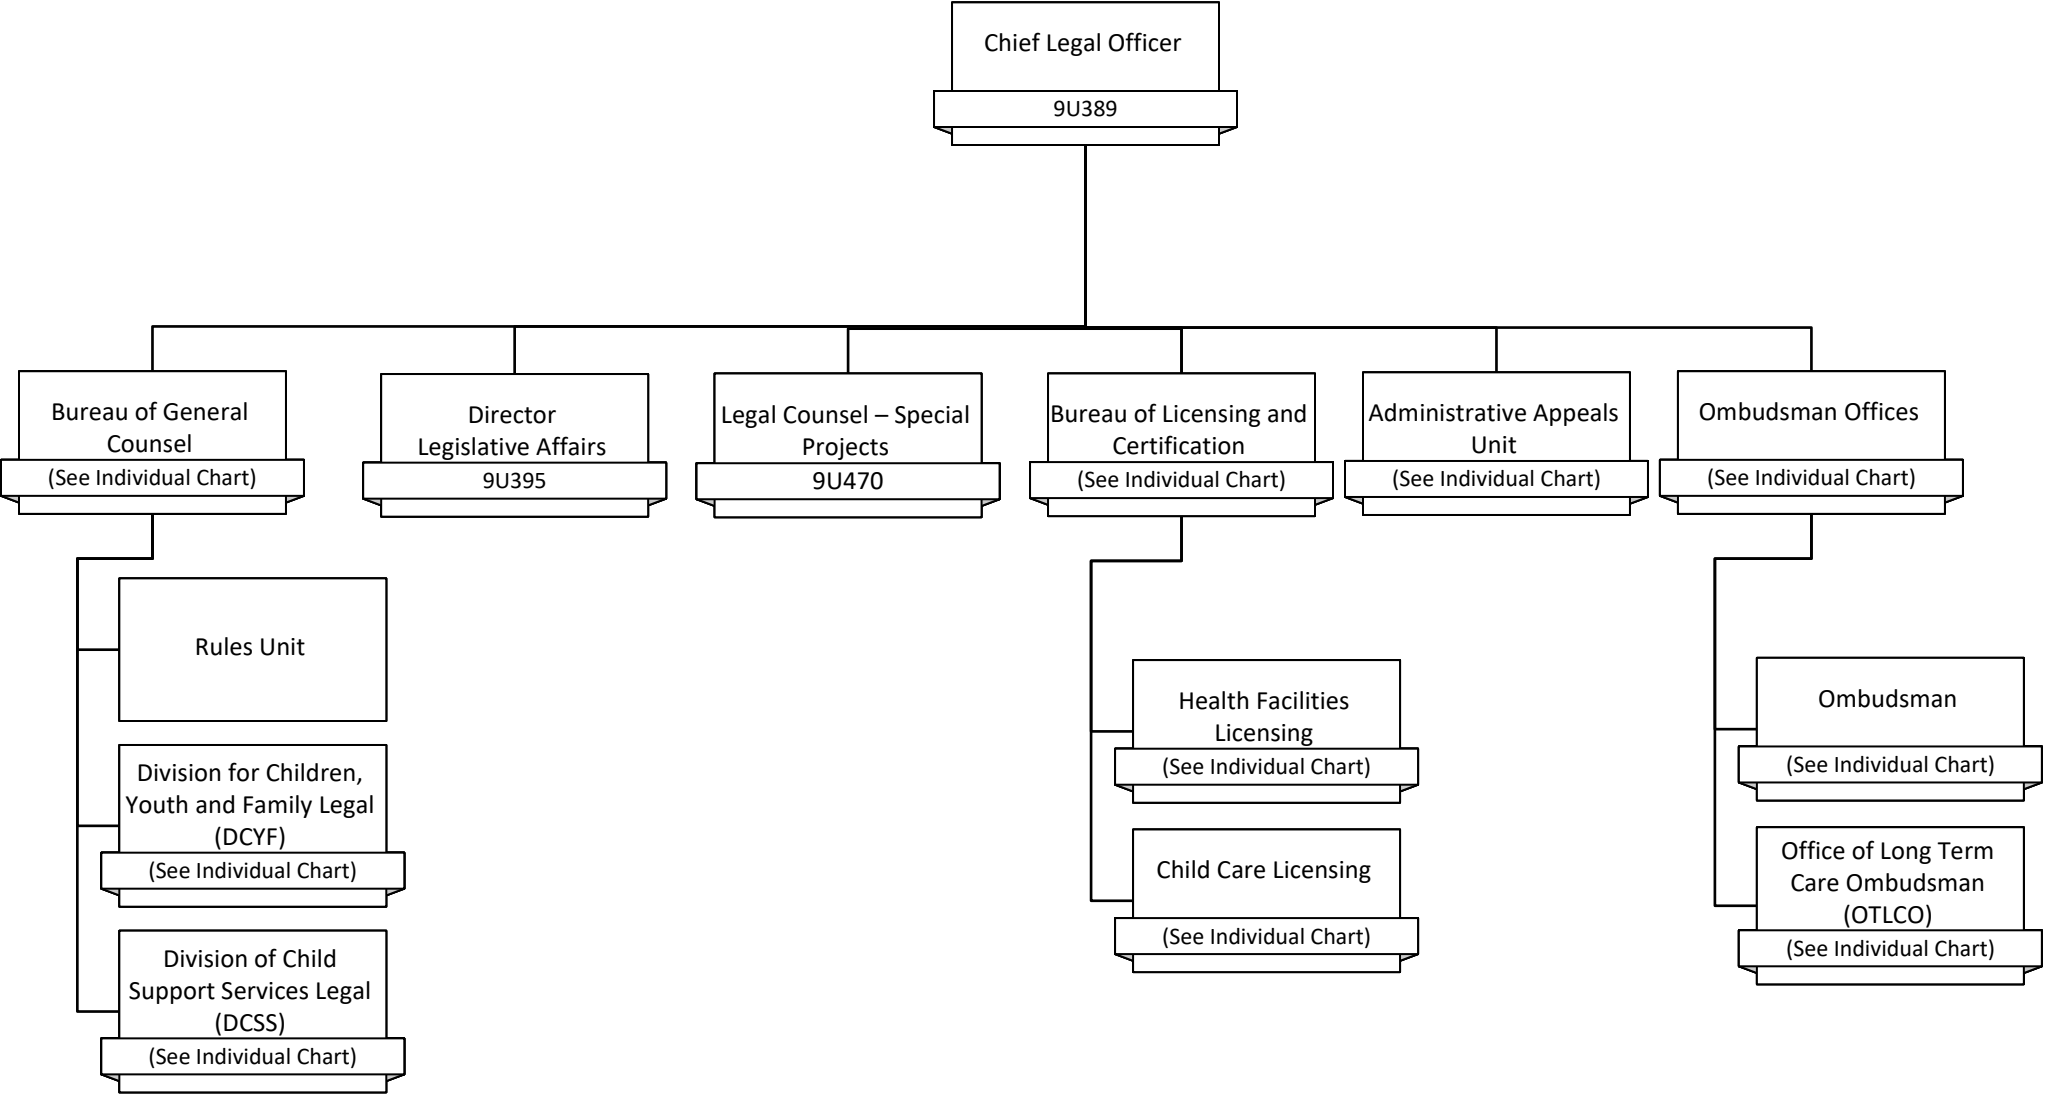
Chief Legal Officer
9U389

Bureau of General Counsel
(See Individual Chart)

Director Legislative Affairs
9U395

Legal Counsel – Special Projects
9U470

Bureau of Licensing and Certification
(See Individual Chart)

Administrative Appeals Unit
(See Individual Chart)

Ombudsman Offices
(See Individual Chart)

Rules Unit

Division for Children, Youth and Family Legal (DCYF)
(See Individual Chart)

Division of Child Support Services Legal (DCSS)
(See Individual Chart)

Health Facilities Licensing
(See Individual Chart)

Child Care Licensing
(See Individual Chart)

Ombudsman
(See Individual Chart)

Office of Long Term Care Ombudsman (OTLCO)
(See Individual Chart)